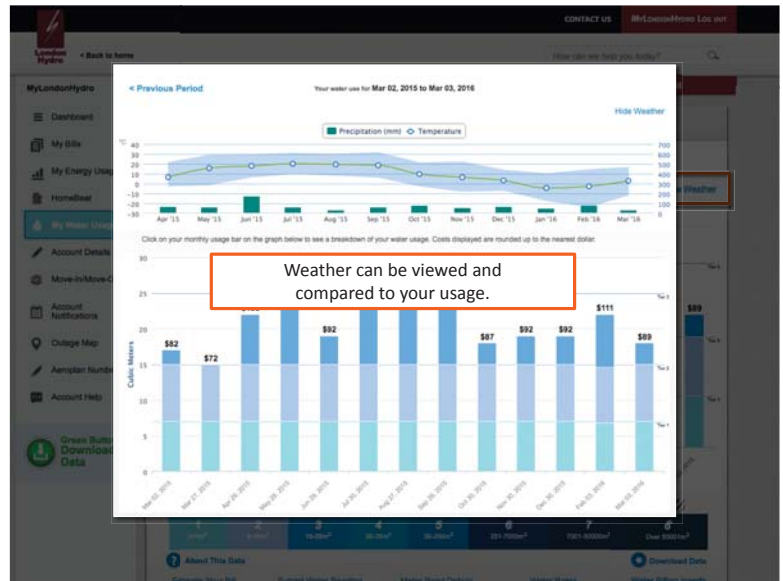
CONTACT US MyLondonHydro LOG OUT

London Hydro

< Back to home

How can we help you today?

MyLondonHydro

Dashboard

My Bills

My Energy Usage

HomeBase

My Water Usage

Account Details

Move-in/Move-Out

Account Notifications

Outage Map

Aeroplan Number

Account Help

Green Button Download Data

< Previous Period

Your water use for Mar 02, 2015 to Mar 03, 2016

Hide Weather

Precipitation (mm) Temperature

°C

40
30
20
10
0
−10
−20
−30

700
600
500
400
300
200
100
0

Apr '15 May '15 Jun '15 Jul '15 Aug '15 Sep '15 Oct '15 Nov '15 Dec '15 Jan '16 Feb '16 Mar '16

Click on your monthly usage bar on the graph below to see a breakdown of your water usage. Costs displayed are rounded up to the nearest dollar.

Weather can be viewed and compared to your usage.

Cubic Meters

30
25
20
15
10
5
0

$82 $72 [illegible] $92 $87 $92 $92 $111 $89

Mar 02, 2015 Apr 27, 2015 Apr 28, 2015 May 28, 2015 Jun 26, 2015 Jul 30, 2015 Aug 27, 2015 Sep 28, 2015 Oct 30, 2015 Nov 30, 2015 Dec 30, 2015 Feb 02, 2016 Mar 03, 2016

$89

About This Data

Download Data